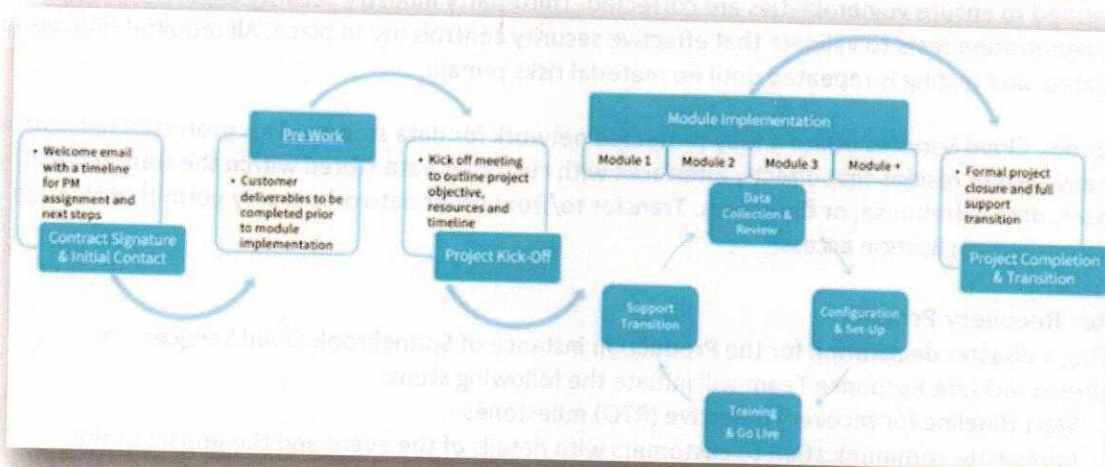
• Welcome email with a timeline for PM assignment and next steps

Contract Signature & Initial Contact

Pre Work

• Customer deliverables to be completed prior to module implementation

• Kick off meeting to outline project objective, resources and timeline

Project Kick-Off

Module Implementation

| Module 1 | Module 2 | Module 3 | Module + |
|---|---|---|---|

Data Collection & Review

Configuration & Set-Up

Training & Go Live

Support Transition

• Formal project closure and full support transition

Project Completion & Transition